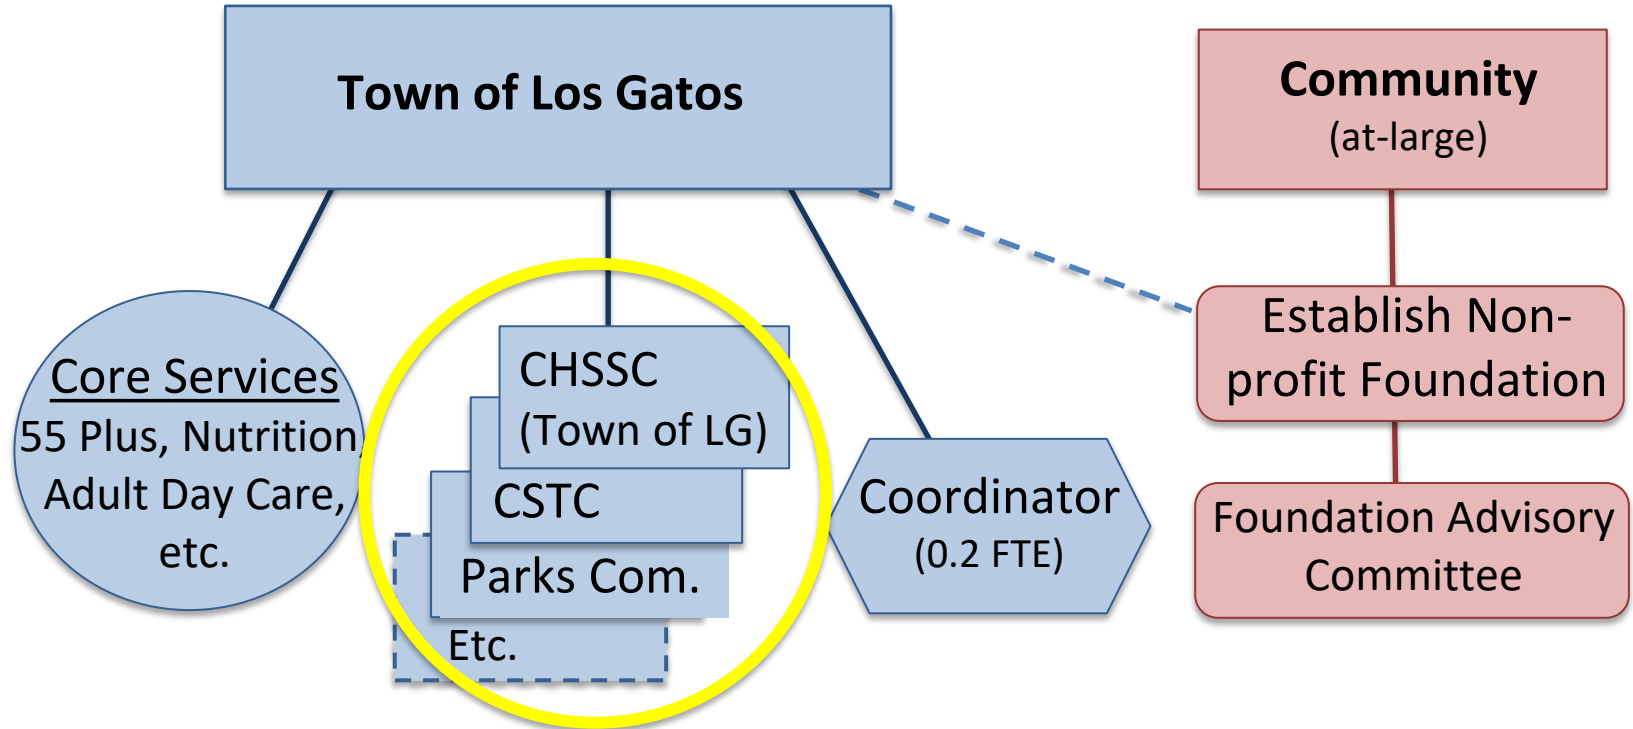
Town of Los Gatos

Community
(at-large)

Core Services
55 Plus, Nutrition, Adult Day Care, etc.

CHSSC
(Town of LG)

CSTC

Parks Com.

Etc.

Coordinator
(0.2 FTE)

Establish Non-profit Foundation

Foundation Advisory Committee